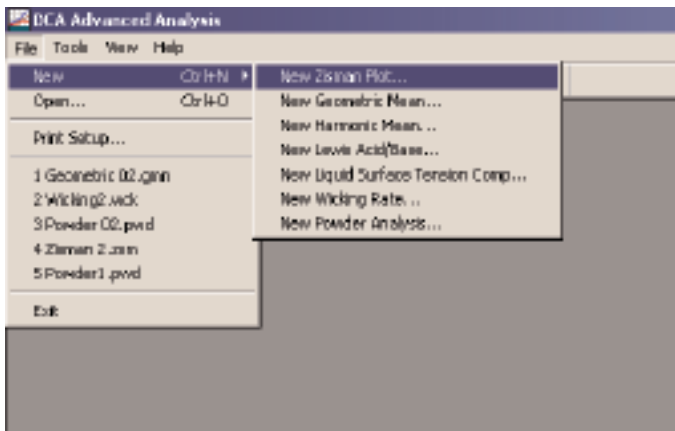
DCA Advanced Analysis

File Tools View Help

New Ctrl+N
Open... Ctrl+O
Print Setup...
1 Geometric 02.gmn
2 Wicking2.wck
3 Powder 02.pwd
4 Zisman 2.zsm
5 Powder1.pwd
Exit

New Zisman Plot...
New Geometric Mean...
New Harmonic Mean...
New Lewis Acid/Base...
New Liquid Surface Tension Comp...
New Wicking Rate...
New Powder Analysis...